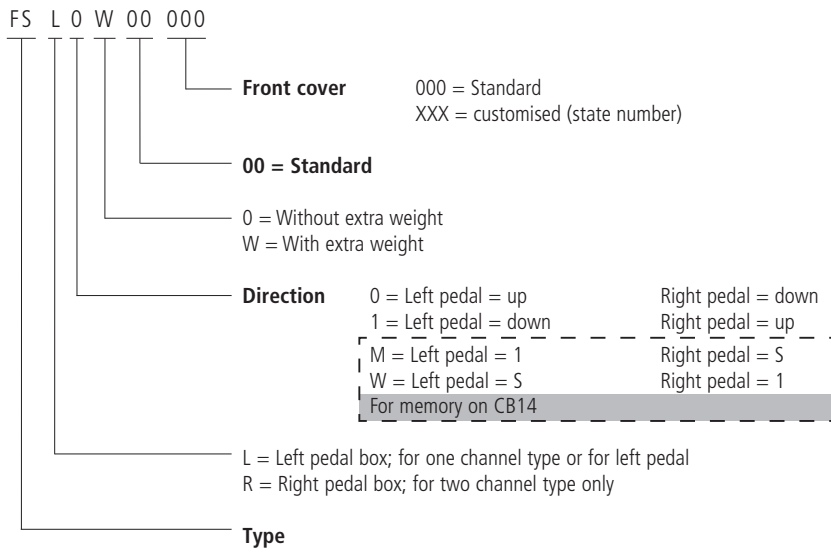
FS L 0 W 00 000

Front cover 000 = Standard
XXX = customised (state number)

00 = Standard

0 = Without extra weight
W = With extra weight

Direction 0 = Left pedal = up Right pedal = down
1 = Left pedal = down Right pedal = up
M = Left pedal = 1 Right pedal = S
W = Left pedal = S Right pedal = 1
For memory on CB14

L = Left pedal box; for one channel type or for left pedal
R = Right pedal box; for two channel type only

Type